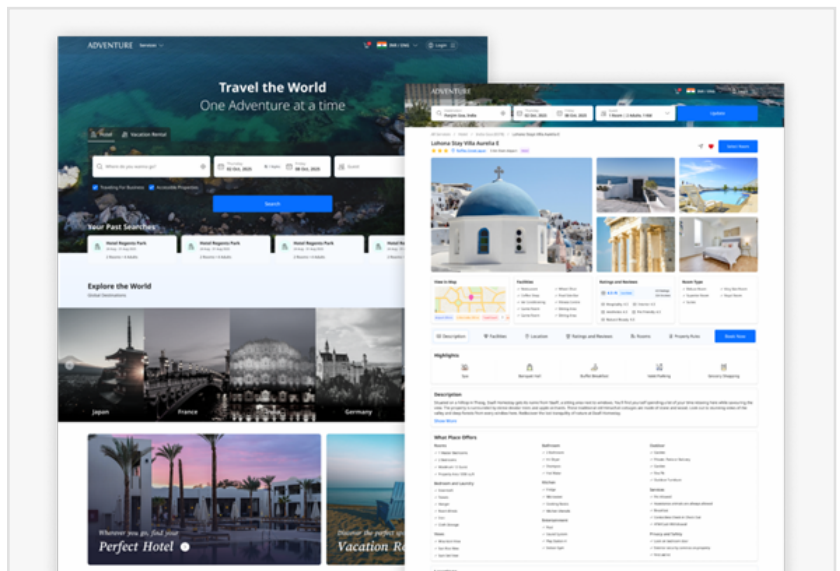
ADVENTURE Services

Login

Travel the World
One Adventure at a time

Hotel Vacation Rental

Where do you want to go?

02 Oct, 2025

08 Oct, 2025

Search

Your Past Searches

Hotel Regents Park

Hotel Regents Park

Hotel Regents Park

Hotel Regents Park

Explore the World
Global Destinations

Japan

France

Germany

Wherever you go, find your
Perfect Hotel

Discover the perfect
Vacation R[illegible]

ADVENTURE

Update

Lohono Stay Villa Aurelia E

Select Rooms

View in Map

Facilities

Ratings and Reviews

Room Type

Description

Facilities

Location

Ratings and Reviews

Rooms

Property Rules

Book Now

Highlights

Description

Show More

What Place Offers